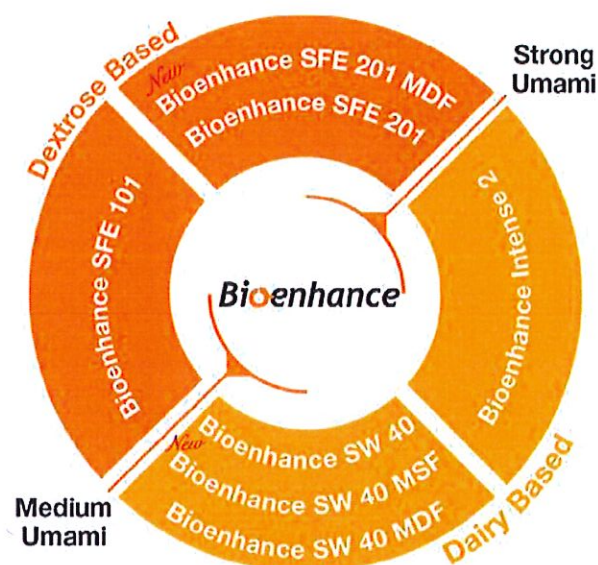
Dextrose Based

Strong Umami

New
Bioenhance SFE 201 MDF
Bioenhance SFE 201

Bioenhance SFE 101

Bioenhance

Bioenhance Intense 2

New
Bioenhance SW 40
Bioenhance SW 40 MSF
Bioenhance SW 40 MDF

Medium Umami

Dairy Based